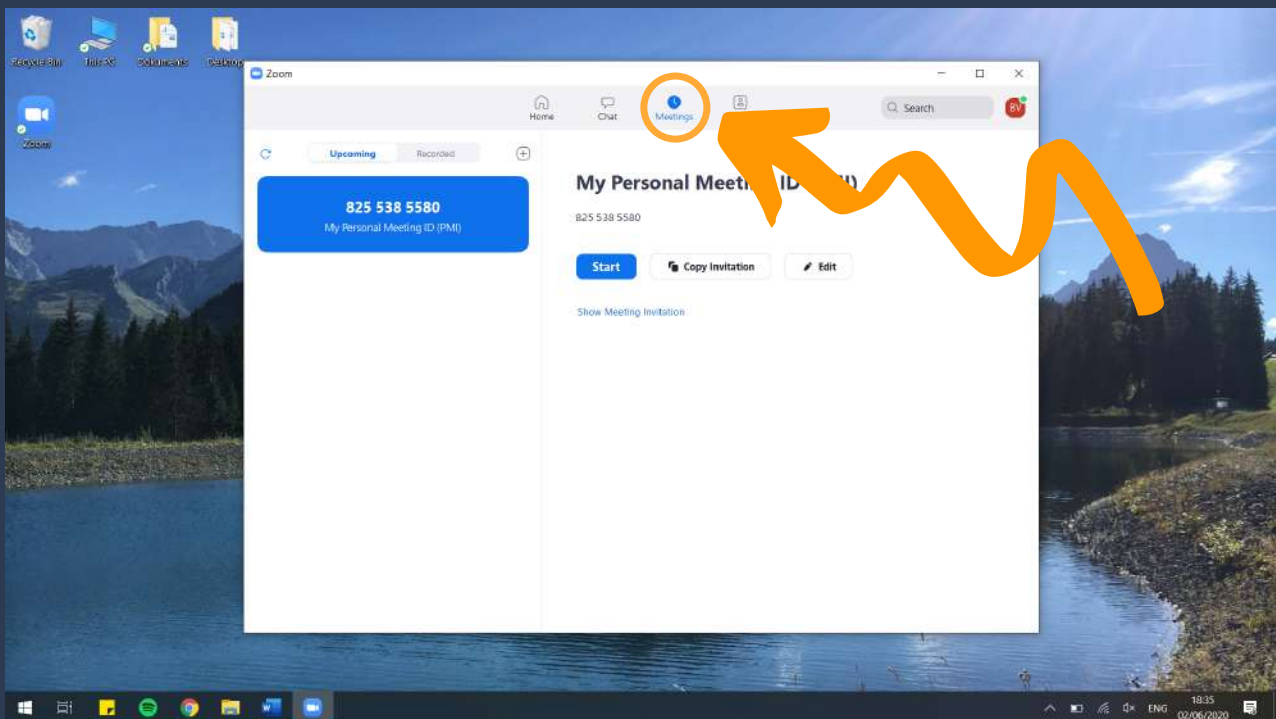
Recycle Bin
This PC
Documents
Desktop
Zoom

Zoom

Home
Chat
Meetings
Search
BV

Upcoming
Recorded

825 538 5580
My Personal Meeting ID (PMI)

My Personal Meeti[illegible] ID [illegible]
825 538 5580

Start
Copy Invitation
Edit

Show Meeting Invitation

ENG
18:35
02/06/2020